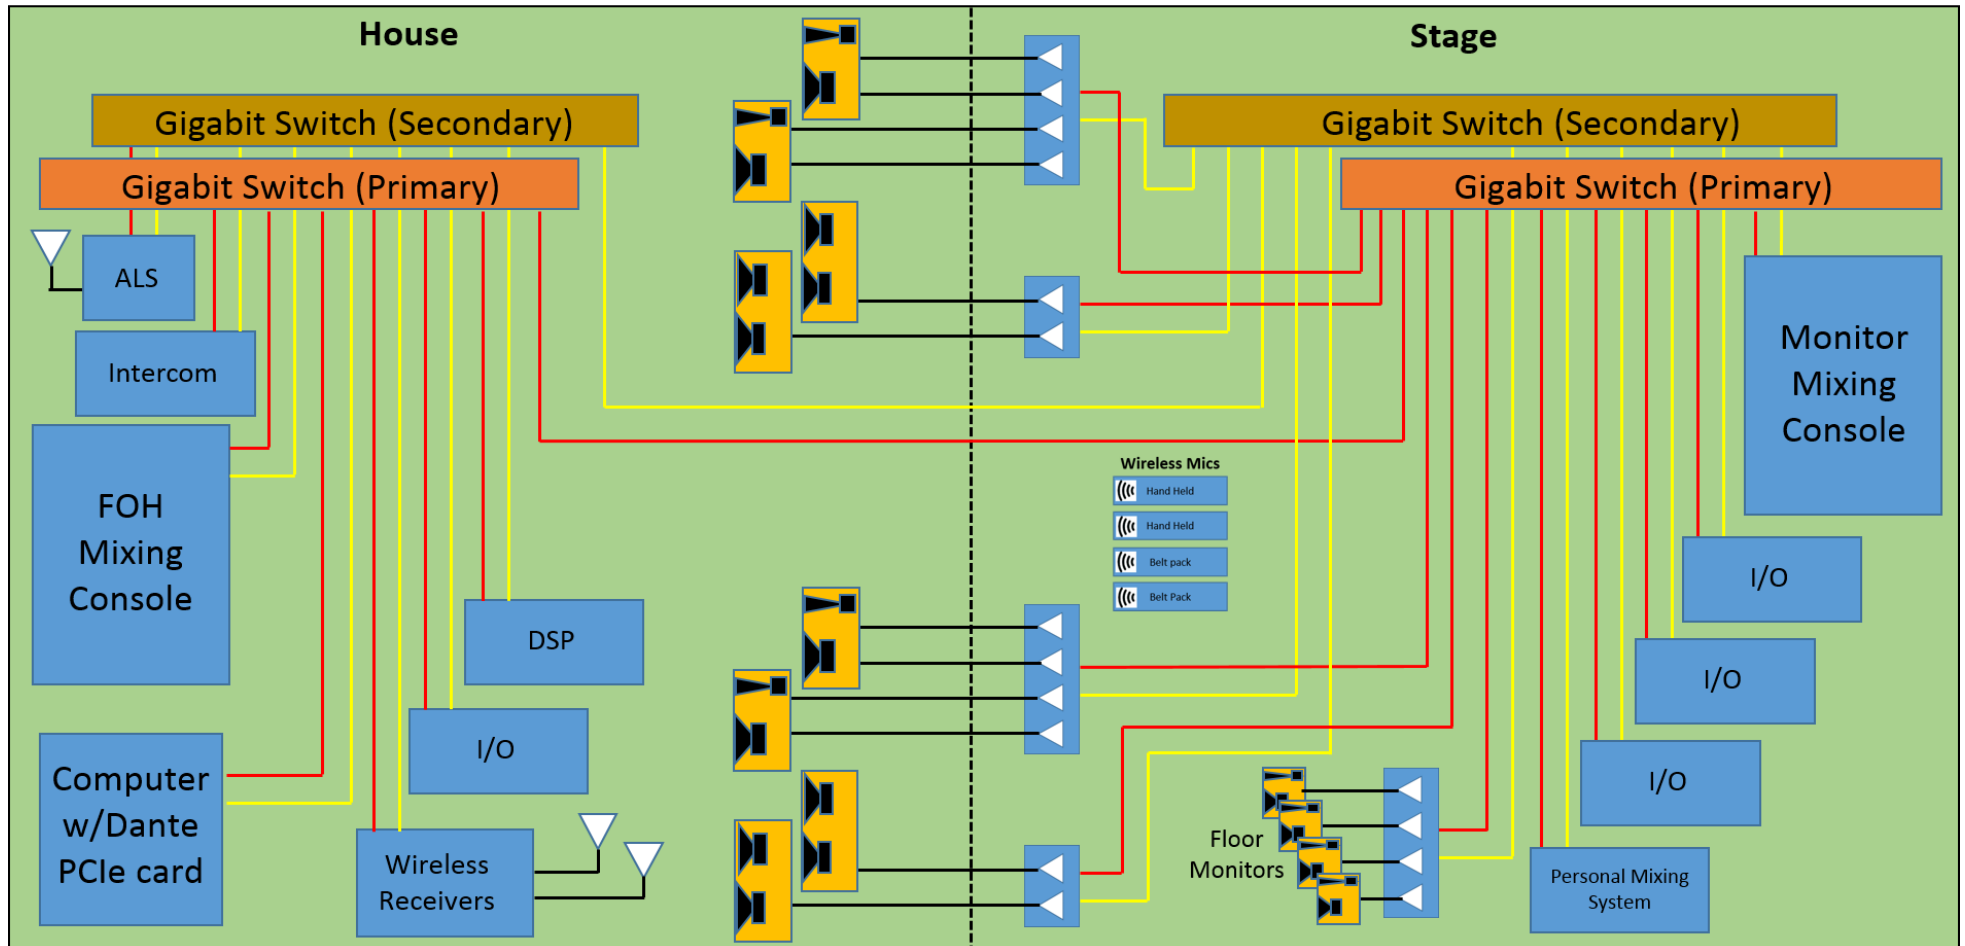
House

Stage

Gigabit Switch (Secondary)

Gigabit Switch (Primary)

ALS

Intercom

FOH Mixing Console

Computer w/Dante PCIe card

Wireless Receivers

I/O

DSP

Gigabit Switch (Secondary)

Gigabit Switch (Primary)

Monitor Mixing Console

Wireless Mics

Hand Held

Hand Held

Belt pack

Belt Pack

I/O

I/O

I/O

Floor Monitors

Personal Mixing System